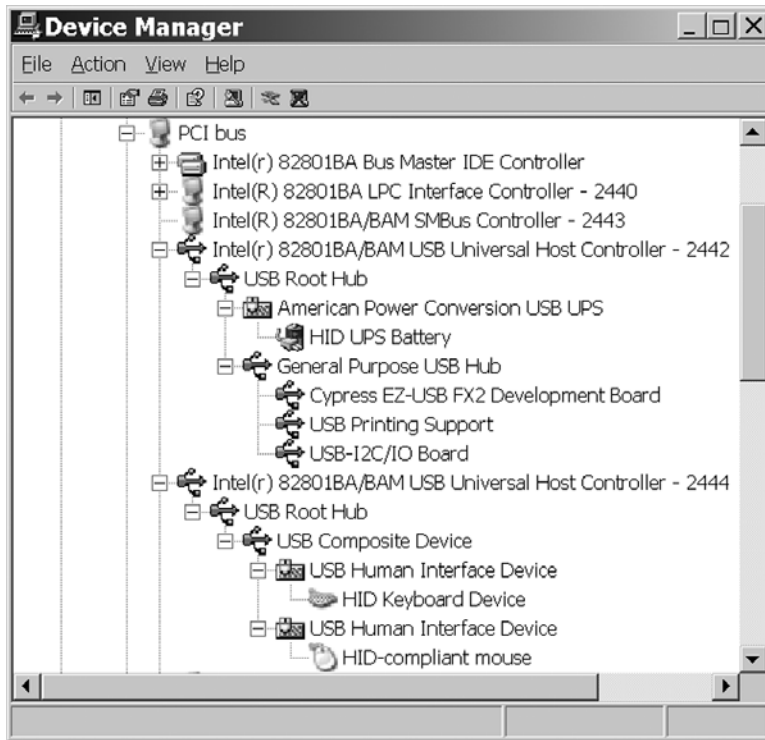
Device Manager

File Action View Help

PCI bus
Intel(r) 82801BA Bus Master IDE Controller
Intel(R) 82801BA LPC Interface Controller - 2440
Intel(R) 82801BA/BAM SMBus Controller - 2443
Intel(r) 82801BA/BAM USB Universal Host Controller - 2442
USB Root Hub
American Power Conversion USB UPS
HID UPS Battery
General Purpose USB Hub
Cypress EZ-USB FX2 Development Board
USB Printing Support
USB-I2C/IO Board
Intel(r) 82801BA/BAM USB Universal Host Controller - 2444
USB Root Hub
USB Composite Device
USB Human Interface Device
HID Keyboard Device
USB Human Interface Device
HID-compliant mouse